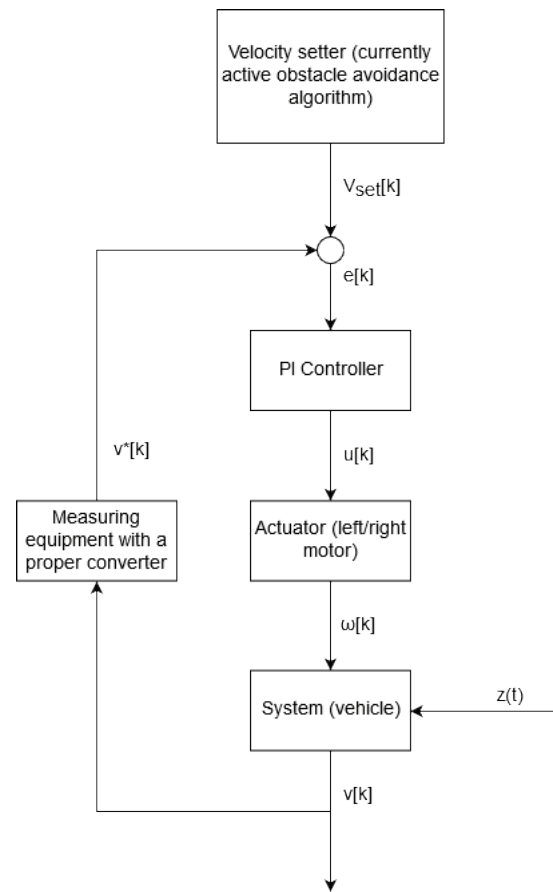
Velocity setter (currently active obstacle avoidance algorithm)

$V_{set}[k]$

e[k]

PI Controller

u[k]

v*[k]

Measuring equipment with a proper converter

Actuator (left/right motor)

ω[k]

System (vehicle)

z(t)

v[k]